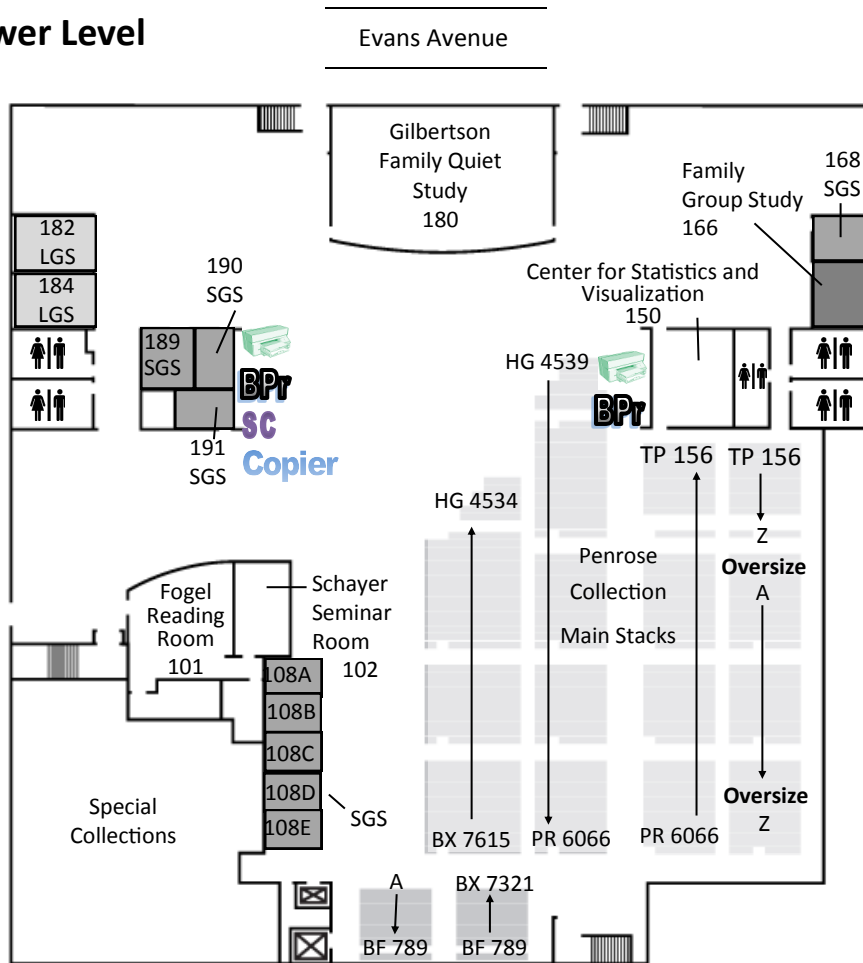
wer Level

Evans Avenue

Gilbertson Family Quiet Study 180

Family Group Study 166

168 SGS

182 LGS

184 LGS

190 SGS

189 SGS

191 SGS

BPr

SC

Copier

Center for Statistics and Visualization 150

HG 4539

BPr

TP 156

TP 156

HG 4534

Z

Oversize

A

Penrose Collection

Main Stacks

Fogel Reading Room 101

Schayer Seminar Room 102

108A

108B

108C

108D

108E

SGS

Special Collections

Oversize

Z

BX 7615

PR 6066

PR 6066

A

BX 7321

BF 789

BF 789